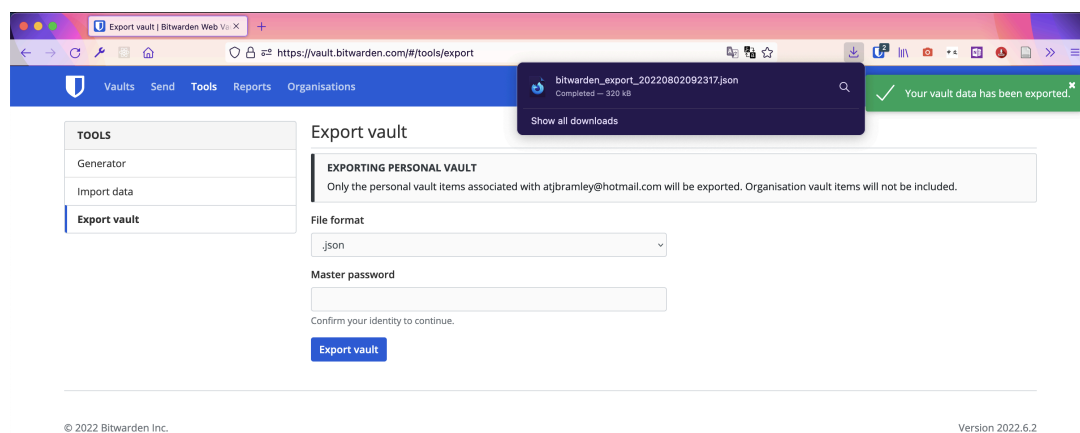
Export vault | Bitwarden Web Va ×

https://vault.bitwarden.com/#/tools/export

Vaults Send Tools Reports Organisations

bitwarden_export_20220802092317.json
Completed — 320 kB

Show all downloads

Your vault data has been exported.

TOOLS
Generator
Import data
Export vault

Export vault

EXPORTING PERSONAL VAULT
Only the personal vault items associated with atjbramley@hotmail.com will be exported. Organisation vault items will not be included.

File format
.json

Master password

Confirm your identity to continue.

Export vault

© 2022 Bitwarden Inc.

Version 2022.6.2